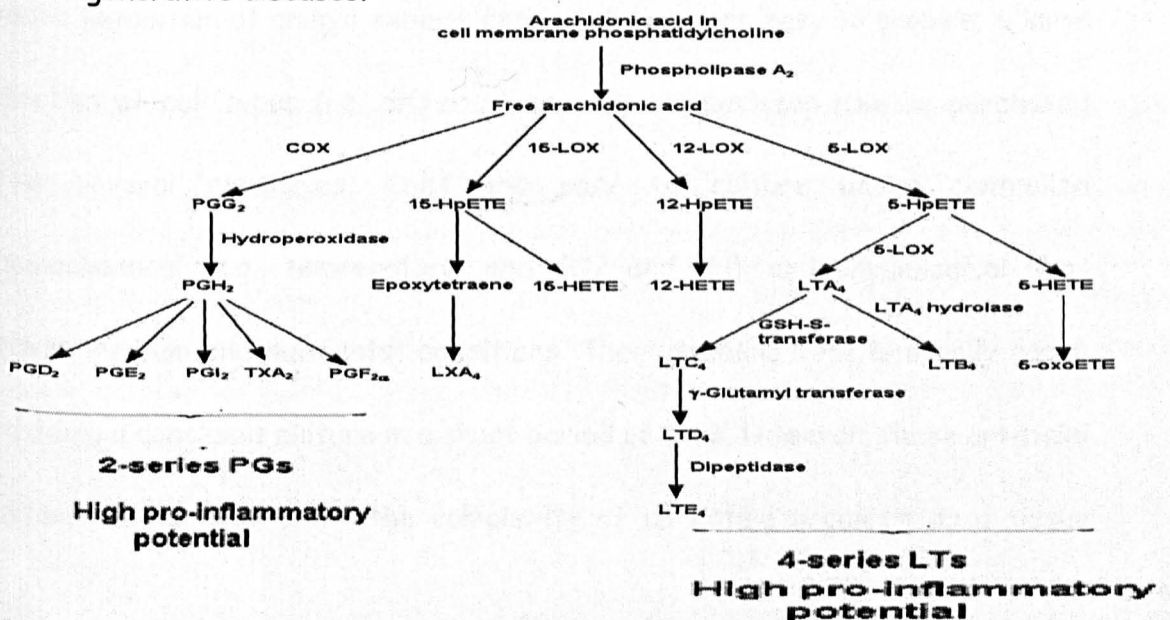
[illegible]

Arachidonic acid in cell membrane phosphatidylcholine

Phospholipase $A_2$

Free arachidonic acid

COX

15-LOX

12-LOX

5-LOX

$PGG_2$

15-HpETE

12-HpETE

5-HpETE

Hydroperoxidase

5-LOX

$PGH_2$

Epoxytetraene

15-HETE

12-HETE

$LTA_4$

$LTA_4$ hydrolase

5-HETE

GSH-S-transferase

$PGD_2$

$PGE_2$

$PGI_2$

$TXA_2$

$PGF_{2\alpha}$

$LXA_4$

$LTC_4$

$LTB_4$

5-oxoETE

γ-Glutamyl transferase

$LTD_4$

Dipeptidase

$LTE_4$

2-series PGs

High pro-inflammatory potential

4-series LTs

High pro-inflammatory potential